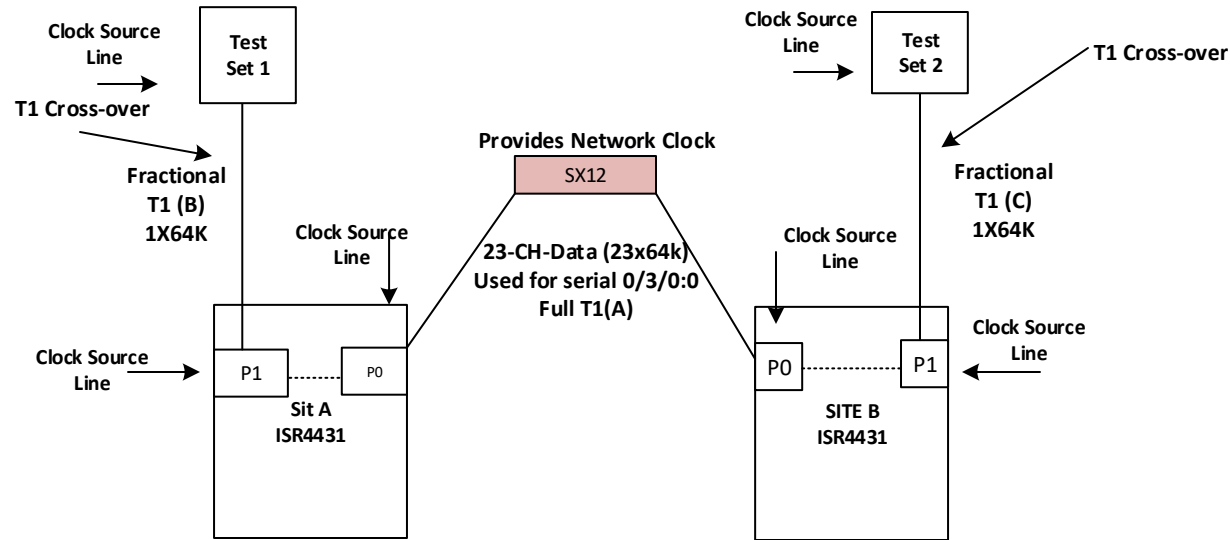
Clock Source Line

Test Set 1

T1 Cross-over

Fractional T1 (B) 1X64K

Clock Source Line

Clock Source Line

P1

P0

Sit A ISR4431

Provides Network Clock

SX12

23-CH-Data (23x64k) Used for serial 0/3/0:0 Full T1(A)

Clock Source Line

Test Set 2

T1 Cross-over

Fractional T1 (C) 1X64K

Clock Source Line

Clock Source Line

P0

P1

SITE B ISR4431